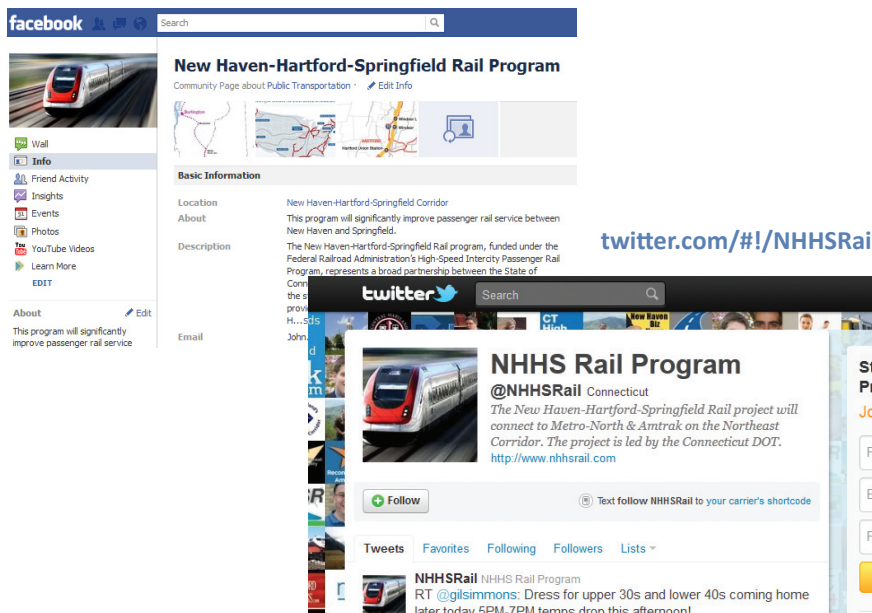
facebook Search

New Haven-Hartford-Springfield Rail Program
Community Page about Public Transportation · Edit Info

Wall
Info
Friend Activity
Insights
Events
Photos
YouTube Videos
Learn More
EDIT

About Edit
This program will significantly improve passenger rail service

Basic Information

Location New Haven-Hartford-Springfield Corridor
About This program will significantly improve passenger rail service between New Haven and Springfield.
Description The New Haven-Hartford-Springfield Rail program, funded under the Federal Railroad Administration's High-Speed Intercity Passenger Rail Program, represents a broad partnership between the State of Conn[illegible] the s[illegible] provi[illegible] H...
Email John.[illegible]

twitter.com/#!/NHHSRai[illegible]

twitter Search

NHHS Rail Program
@NHHSRail Connecticut
The New Haven-Hartford-Springfield Rail project will connect to Metro-North & Amtrak on the Northeast Corridor. The project is led by the Connecticut DOT.
http://www.nhhsrail.com

Follow
Text follow NHHSRail to your carrier's shortcode

Tweets Favorites Following Followers Lists

NHHSRail NHHS Rail Program
RT @gilsimmons: Dress for upper 30s and lower 40s coming home later today 5PM-7PM temps drop this afternoon!

St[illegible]
Pr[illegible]
Jo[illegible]